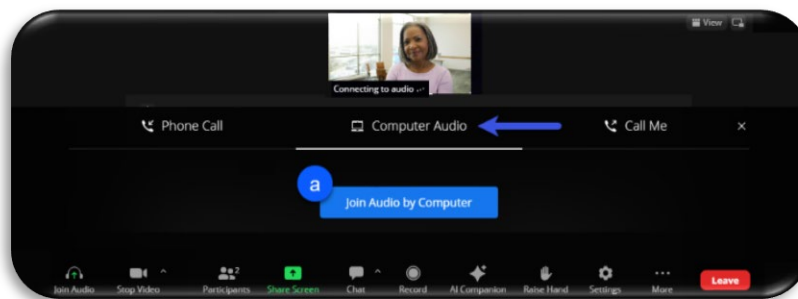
View

Connecting to audio ...

Phone Call

Computer Audio

Call Me

×

a

Join Audio by Computer

Join Audio

Stop Video

Participants 2

Share Screen

Chat

Record

AI Companion

Raise Hand

Settings

More

Leave